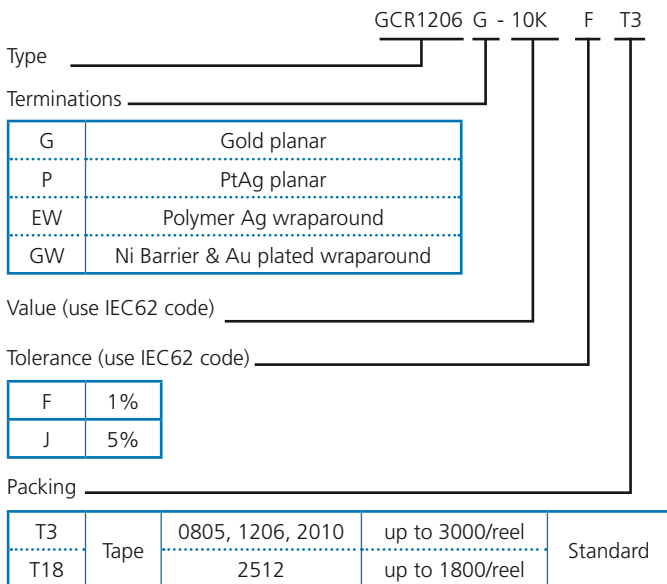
GCR1206 G - 10K F T3

Type

Terminations

| G | Gold planar |
|---|---|
| P | PtAg planar |
| EW | Polymer Ag wraparound |
| GW | Ni Barrier & Au plated wraparound |

Value (use IEC62 code)

Tolerance (use IEC62 code)

| F | 1% |
|---|---|
| J | 5% |

Packing

| T3 | Tape | 0805, 1206, 2010 | up to 3000/reel | Standard |
|---|---|---|---|---|
| T18 | | 2512 | up to 1800/reel | |